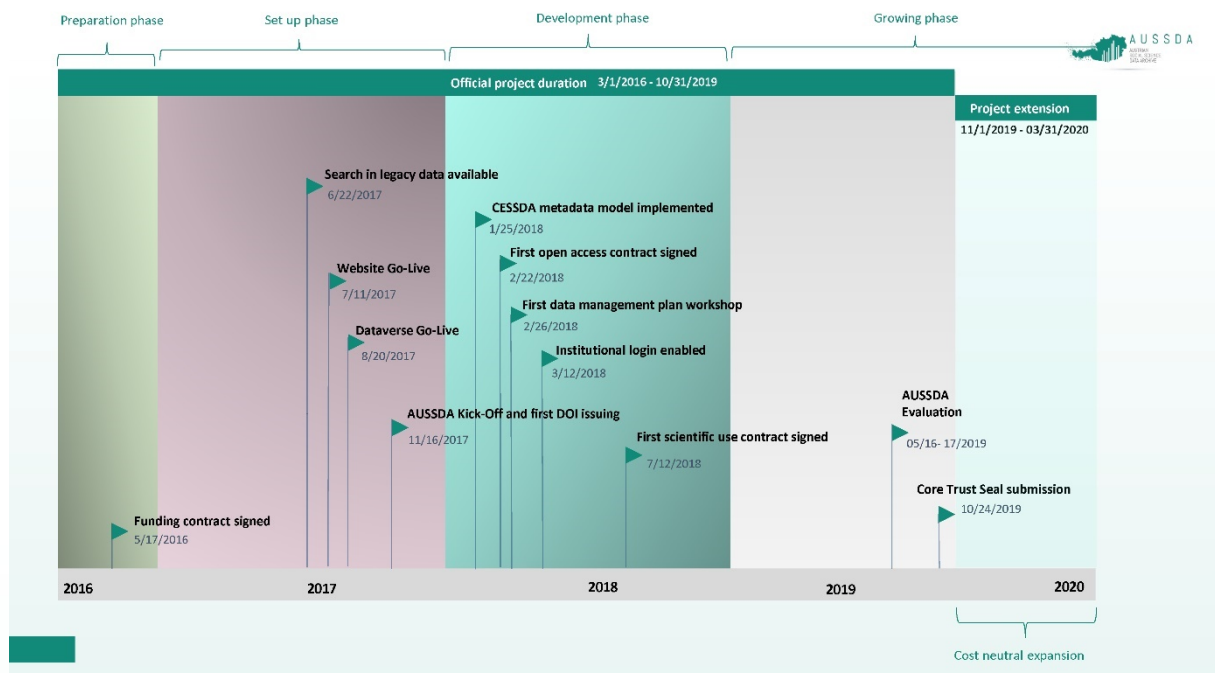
Preparation phase

Set up phase

Development phase

Growing phase

AUSSDA

Official project duration 3/1/2016 - 10/31/2019

Project extension

11/1/2019 - 03/31/2020

Search in legacy data available
6/22/2017

CESSDA metadata model implemented
1/25/2018

First open access contract signed
2/22/2018

Website Go-Live
7/11/2017

First data management plan workshop
2/26/2018

Dataverse Go-Live
8/20/2017

Institutional login enabled
3/12/2018

AUSSDA Kick-Off and first DOI issuing
11/16/2017

AUSSDA Evaluation
05/16- 17/2019

First scientific use contract signed
7/12/2018

Core Trust Seal submission
10/24/2019

Funding contract signed
5/17/2016

2016

2017

2018

2019

2020

Cost neutral expansion